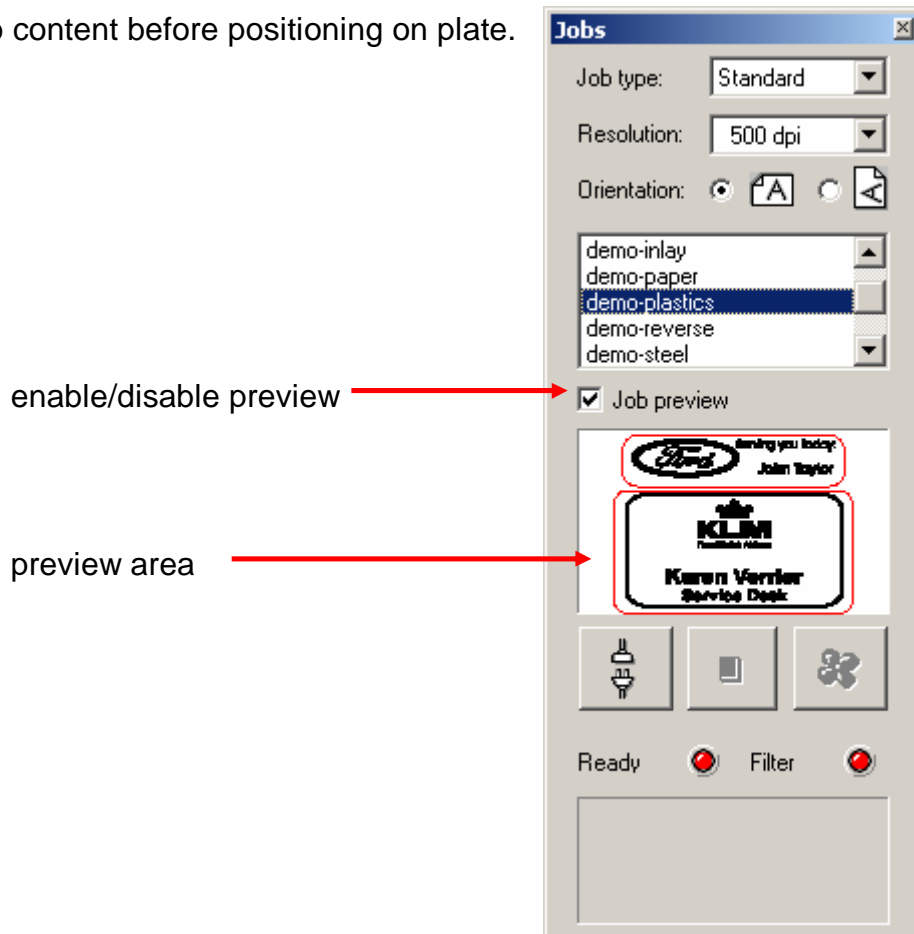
o content before positioning on plate.

Jobs

Job type: Standard

Resolution: 500 dpi

Orientation: A A

demo-inlay
demo-paper
demo-plastics
demo-reverse
demo-steel

enable/disable preview

Job preview

Ford serving you today: John Taylor

KLM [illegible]

Karen Verrier
Service Desk

preview area

Ready

Filter